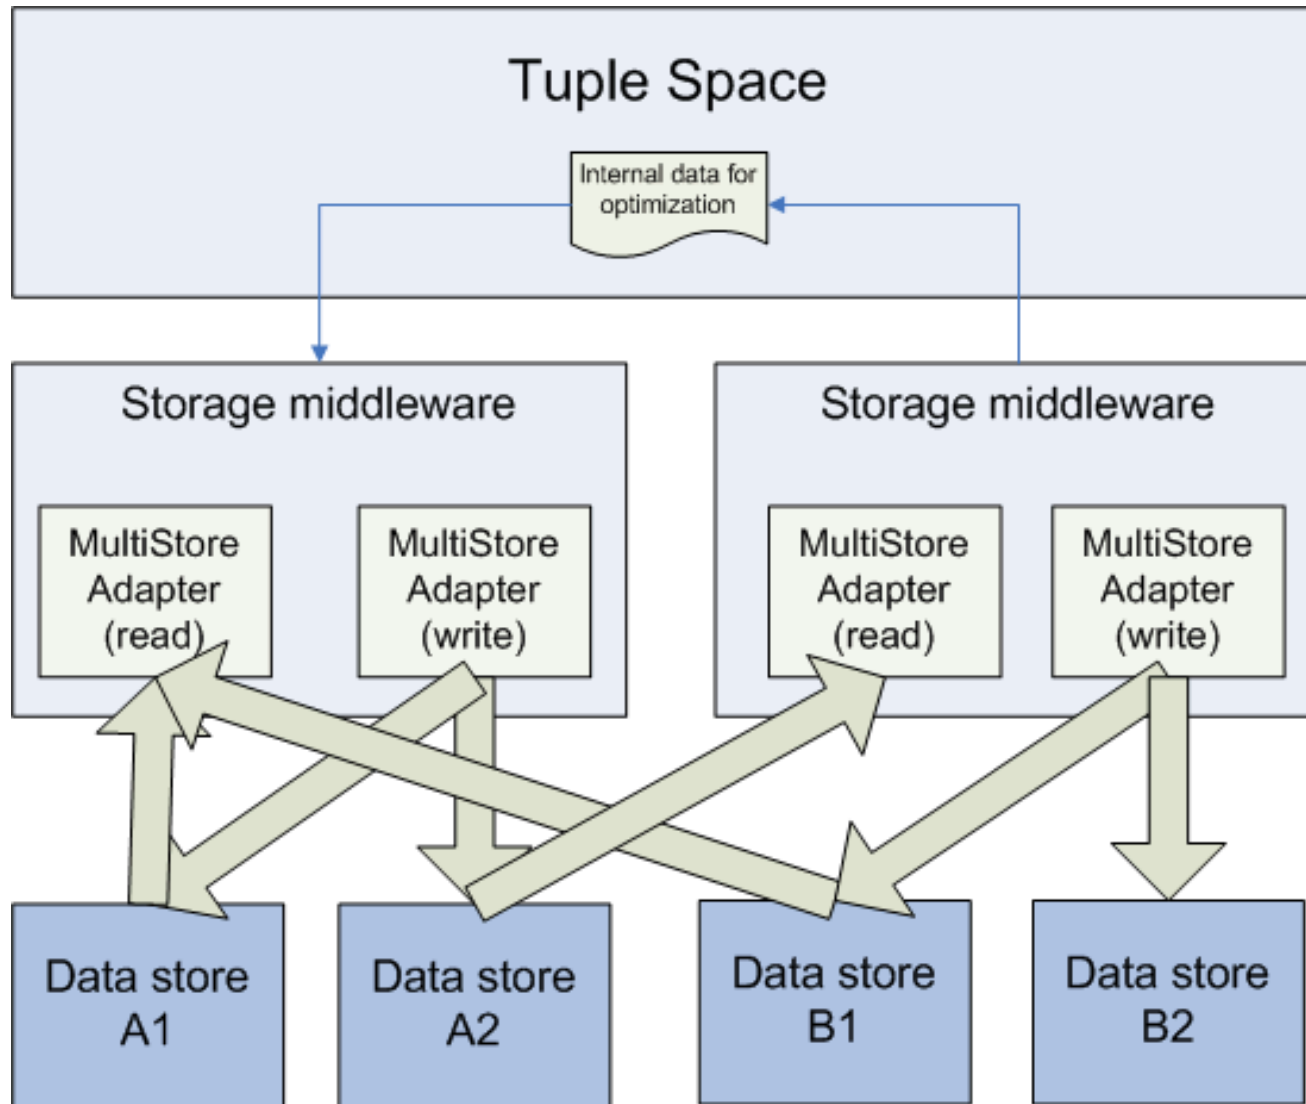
Tuple Space

Internal data for optimization

Storage middleware

MultiStore Adapter (read)

MultiStore Adapter (write)

Storage middleware

MultiStore Adapter (read)

MultiStore Adapter (write)

Data store A1

Data store A2

Data store B1

Data store B2